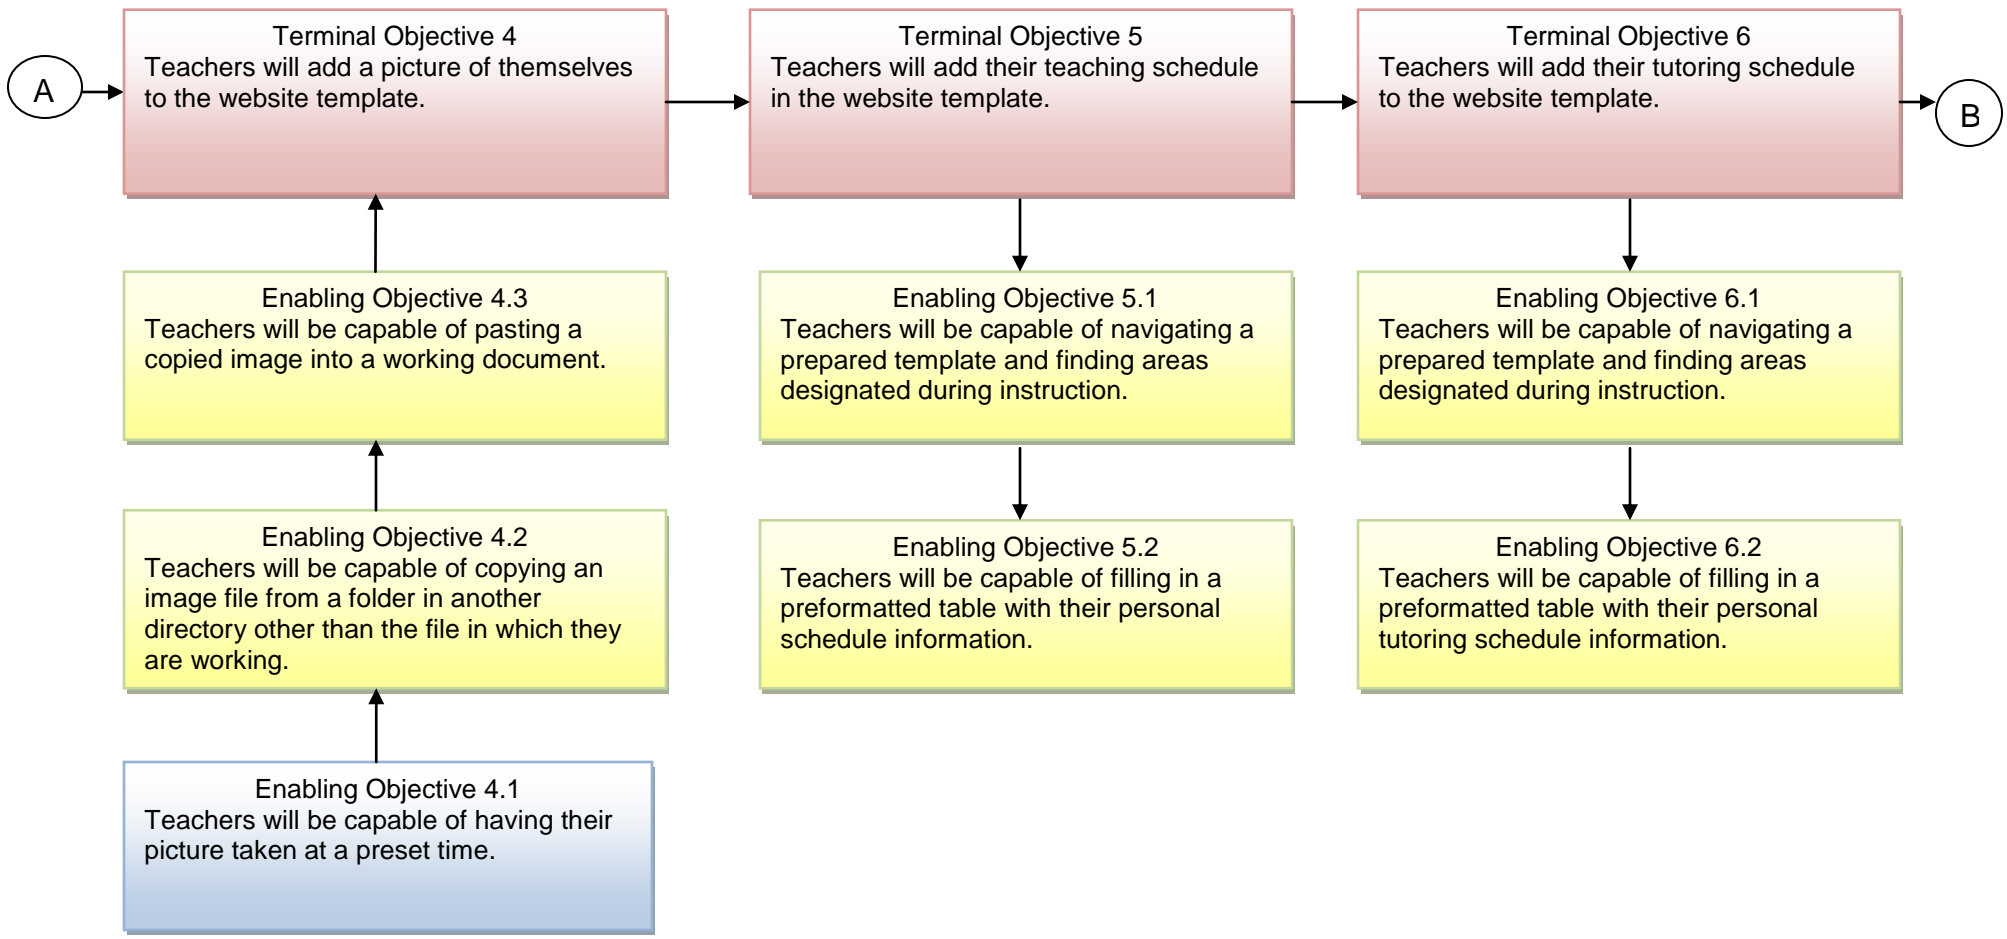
A

Terminal Objective 4
Teachers will add a picture of themselves to the website template.

Enabling Objective 4.3
Teachers will be capable of pasting a copied image into a working document.

Enabling Objective 4.2
Teachers will be capable of copying an image file from a folder in another directory other than the file in which they are working.

Enabling Objective 4.1
Teachers will be capable of having their picture taken at a preset time.

Terminal Objective 5
Teachers will add their teaching schedule in the website template.

Enabling Objective 5.1
Teachers will be capable of navigating a prepared template and finding areas designated during instruction.

Enabling Objective 5.2
Teachers will be capable of filling in a preformatted table with their personal schedule information.

Terminal Objective 6
Teachers will add their tutoring schedule to the website template.

Enabling Objective 6.1
Teachers will be capable of navigating a prepared template and finding areas designated during instruction.

Enabling Objective 6.2
Teachers will be capable of filling in a preformatted table with their personal tutoring schedule information.

B